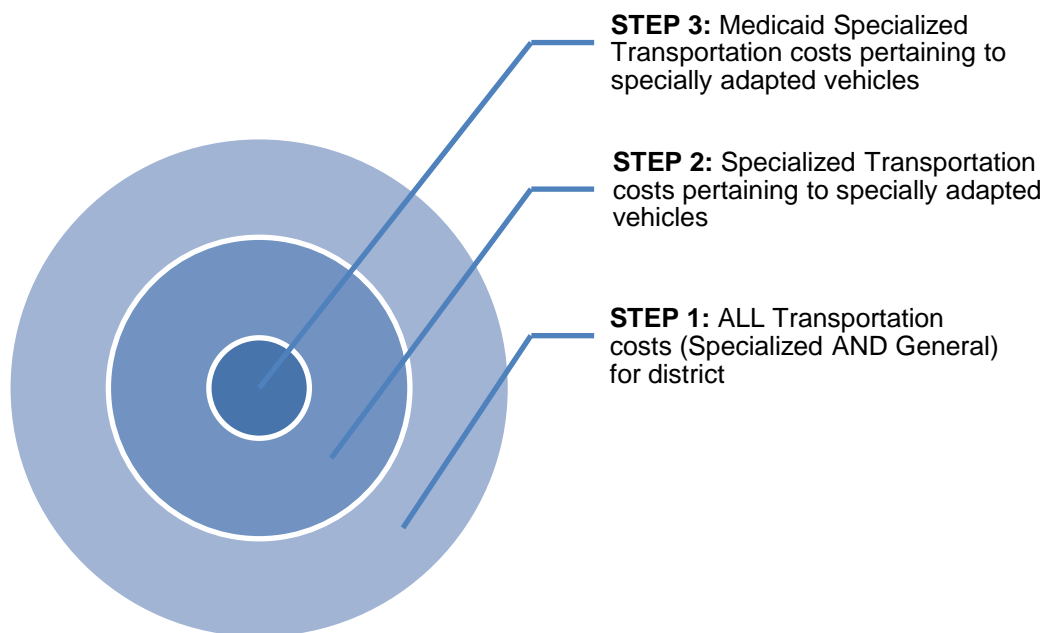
**STEP 3:** Medicaid Specialized Transportation costs pertaining to specially adapted vehicles

**STEP 2:** Specialized Transportation costs pertaining to specially adapted vehicles

**STEP 1:** ALL Transportation costs (Specialized AND General) for district